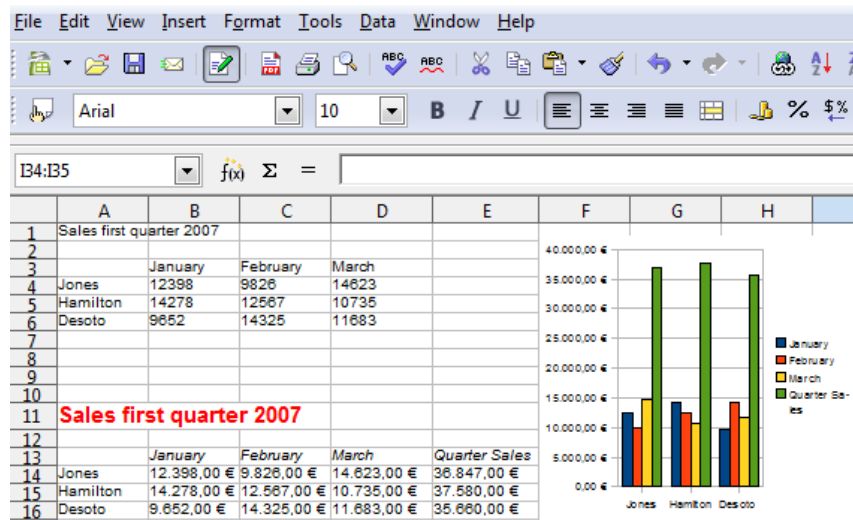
File Edit View Insert Format Tools Data Window Help

Arial 10 B I U % $%

I34:I35 $f(x)$ Σ =

| | A | B | C | D | E |
|---|---|---|---|---|---|
| 1 | Sales first quarter 2007 | | | | |
| 2 | | | | | |
| 3 | | January | February | March | |
| 4 | Jones | 12398 | 9826 | 14623 | |
| 5 | Hamilton | 14278 | 12567 | 10735 | |
| 6 | Desoto | 9652 | 14325 | 11683 | |
| 7 | | | | | |
| 8 | | | | | |
| 9 | | | | | |
| 10 | | | | | |
| 11 | Sales first quarter 2007 | | | | |
| 12 | | | | | |
| 13 | | January | February | March | Quarter Sales |
| 14 | Jones | 12.398,00 € | 9.826,00 € | 14.623,00 € | 36.847,00 € |
| 15 | Hamilton | 14.278,00 € | 12.567,00 € | 10.735,00 € | 37.580,00 € |
| 16 | Desoto | 9.652,00 € | 14.325,00 € | 11.683,00 € | 35.660,00 € |

F G H

40.000,00 €
35.000,00 €
30.000,00 €
25.000,00 €
20.000,00 €
15.000,00 €
10.000,00 €
5.000,00 €
0,00 €

Jones Hamilton Desoto

January
February
March
Quarter Sales